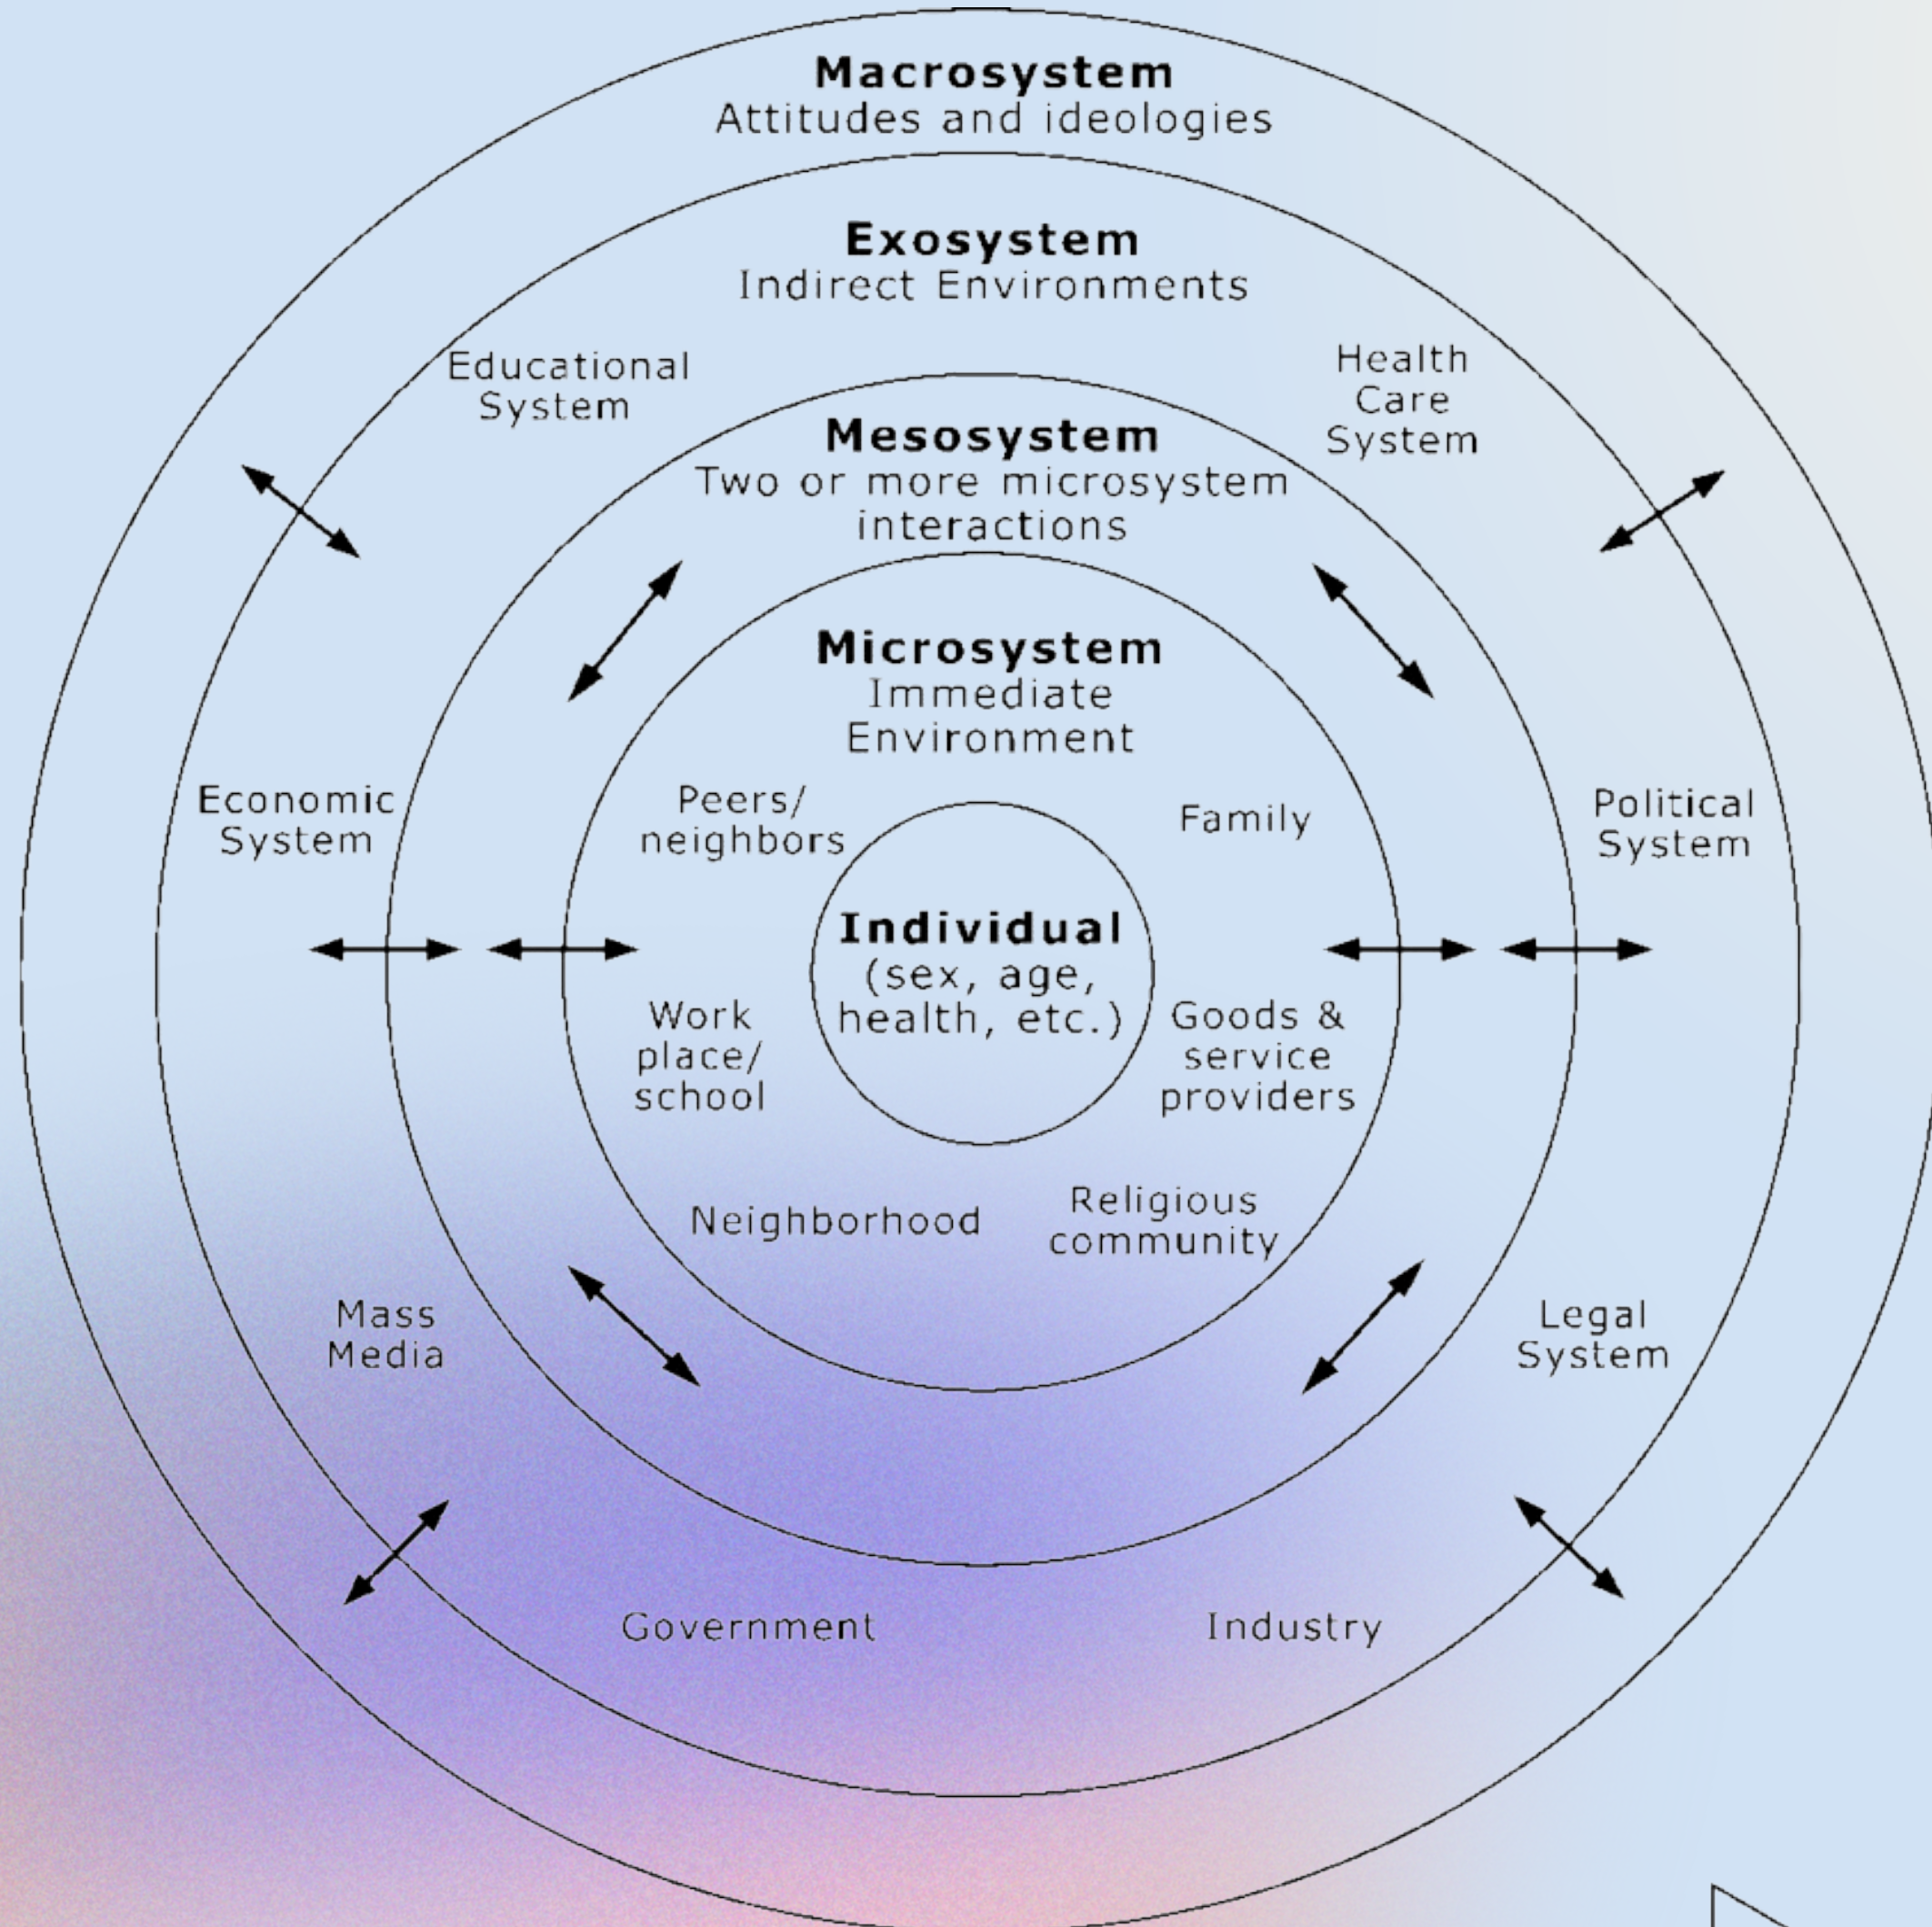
Macrosystem
Attitudes and ideologies

Exosystem
Indirect Environments

Educational System

Health Care System

Mesosystem
Two or more microsystem interactions

Microsystem
Immediate Environment

Economic System

Peers/ neighbors

Family

Political System

Individual
(sex, age, health, etc.)

Work place/ school

Goods & service providers

Neighborhood

Religious community

Mass Media

Legal System

Government

Industry